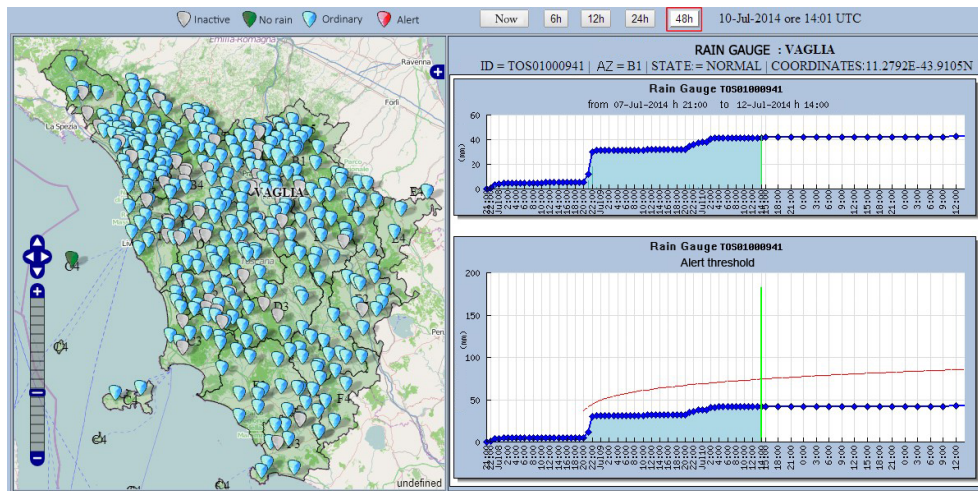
Inactive No rain Ordinary Alert

Now 6h 12h 24h 48h 10-Jul-2014 ore 14:01 UTC

Emilia-Romagna
Ravenna
Forlì
La Spezia
VAGLIA
B1
E3
C4
D3
F4
undefined

RAIN GAUGE : VAGLIA
ID = TOS01000941 | AZ = B1 | STATE = NORMAL | COORDINATES:11.2792E-43.9105N

Rain Gauge TOS01000941
from 07-Jul-2014 h 21:00 to 12-Jul-2014 h 14:00

(mm)
60
40
20
0

21:00 Jul 08 2:00 4:00 6:00 8:00 10:00 12:00 14:00 16:00 18:00 20:00 22:00 Jul 09 2:00 4:00 6:00 8:00 10:00 12:00 14:00 16:00 18:00 20:00 22:00 Jul 10 2:00 4:00 6:00 8:00 10:00 12:00 14:00 16:00 18:00 21:00 Jul 11 3:00 6:00 9:00 12:00 15:00 18:00 21:00 Jul 12 3:00 6:00 9:00 12:00

Rain Gauge TOS01000941
Alert threshold

(mm)
200
150
100
50
0

21:00 Jul 08 2:00 4:00 6:00 8:00 10:00 12:00 14:00 16:00 18:00 20:00 22:00 Jul 09 2:00 4:00 6:00 8:00 10:00 12:00 14:00 16:00 18:00 20:00 22:00 Jul 10 2:00 4:00 6:00 8:00 10:00 12:00 14:00 16:00 18:00 21:00 Jul 11 3:00 6:00 9:00 12:00 15:00 18:00 21:00 Jul 12 3:00 6:00 9:00 12:00